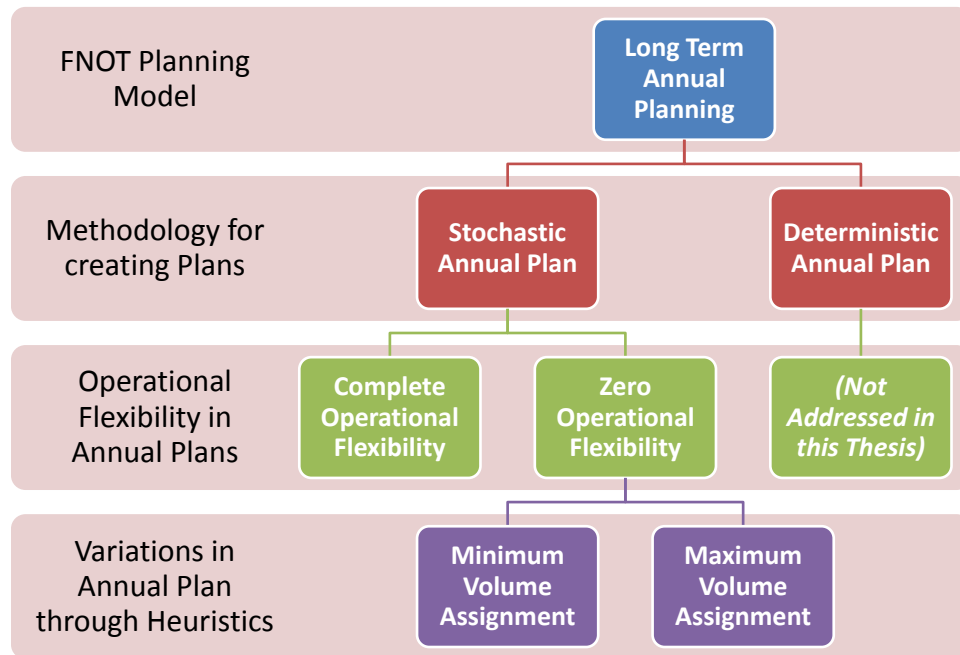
FNOT Planning Model

Long Term Annual Planning

Methodology for creating Plans

Stochastic Annual Plan

Deterministic Annual Plan

Operational Flexibility in Annual Plans

Complete Operational Flexibility

Zero Operational Flexibility

(Not Addressed in this Thesis)

Variations in Annual Plan through Heuristics

Minimum Volume Assignment

Maximum Volume Assignment